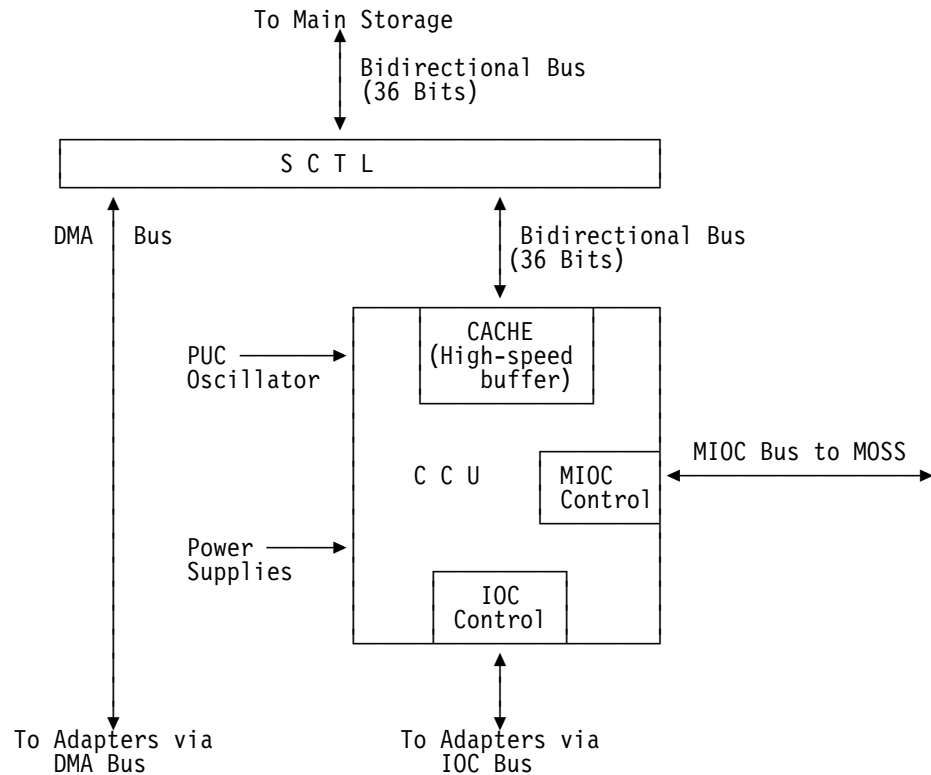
To Main Storage

Bidirectional Bus
(36 Bits)

S C T L

DMA Bus

Bidirectional Bus
(36 Bits)

PUC
Oscillator

CACHE
(High-speed buffer)

C C U

MIOC Control

MIOC Bus to MOSS

Power
Supplies

IOC
Control

To Adapters via
DMA Bus

To Adapters via
IOC Bus